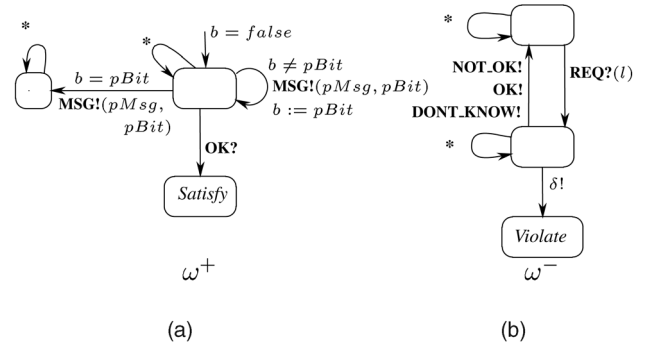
*

*

$b = false$

$b = pBit$

$b \neq pBit$

**MSG!**$(pMsg, pBit)$

**MSG!**$(pMsg,$ $pBit)$

$b := pBit$

**OK?**

*Satisfy*

$\omega^+$

(a)

*

**NOT_OK!**

**OK!**

**DONT_KNOW!**

**REQ?**$(l)$

*

$\delta!$

*Violate*

$\omega^-$

(b)